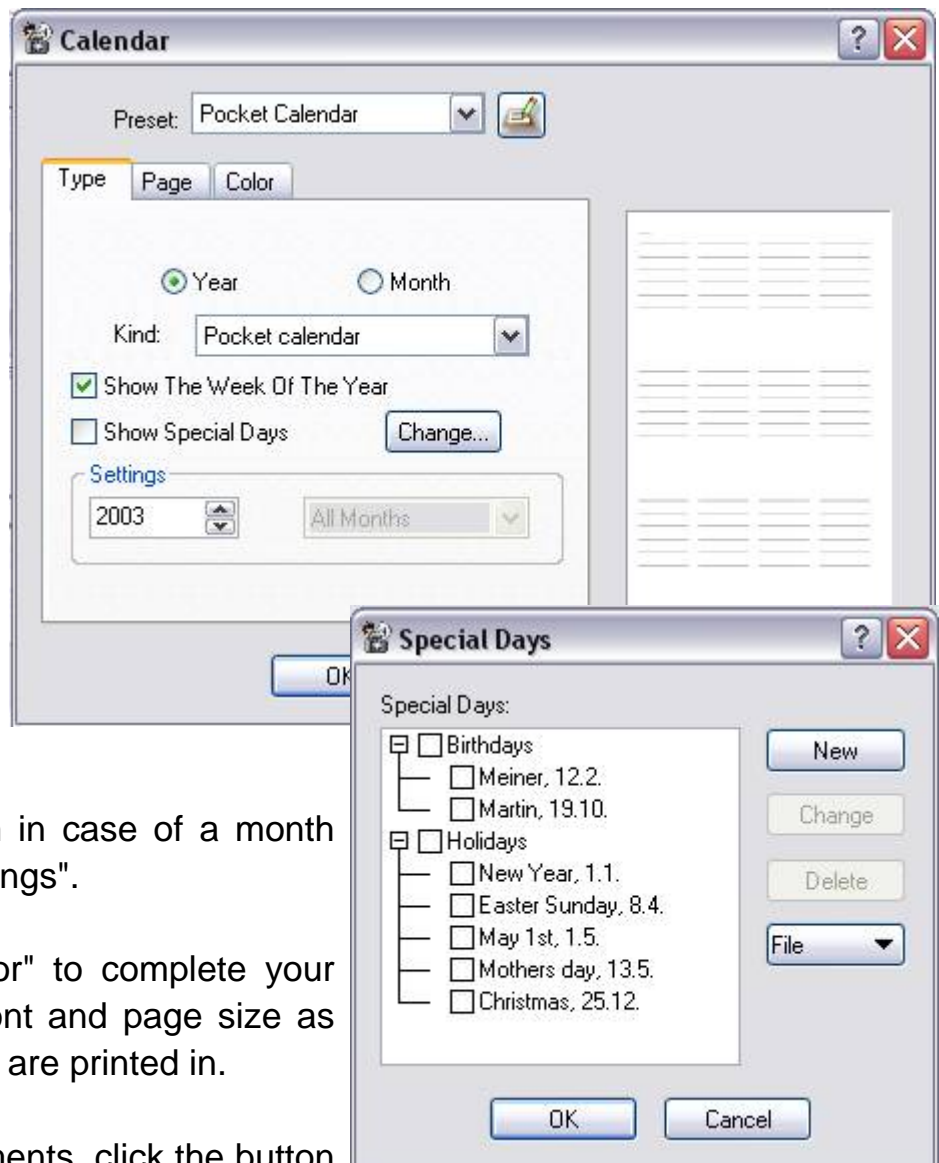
Calendar

?

Preset: Pocket Calendar

Type | Page | Color

Year

Month

Kind: Pocket calendar

Show The Week Of The Year

Show Special Days

Change...

Settings

2003

All Months

OK

Special Days

?

Special Days:

Birthdays

Meiner, 12.2.

Martin, 19.10.

Holidays

New Year, 1.1.

Easter Sunday, 8.4.

May 1st, 1.5.

Mothers day, 13.5.

Christmas, 25.12.

New

Change

Delete

File

OK

Cancel

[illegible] in case of a month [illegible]ngs".

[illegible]r" to complete your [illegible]nt and page size as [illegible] are printed in.

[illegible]ments, click the button